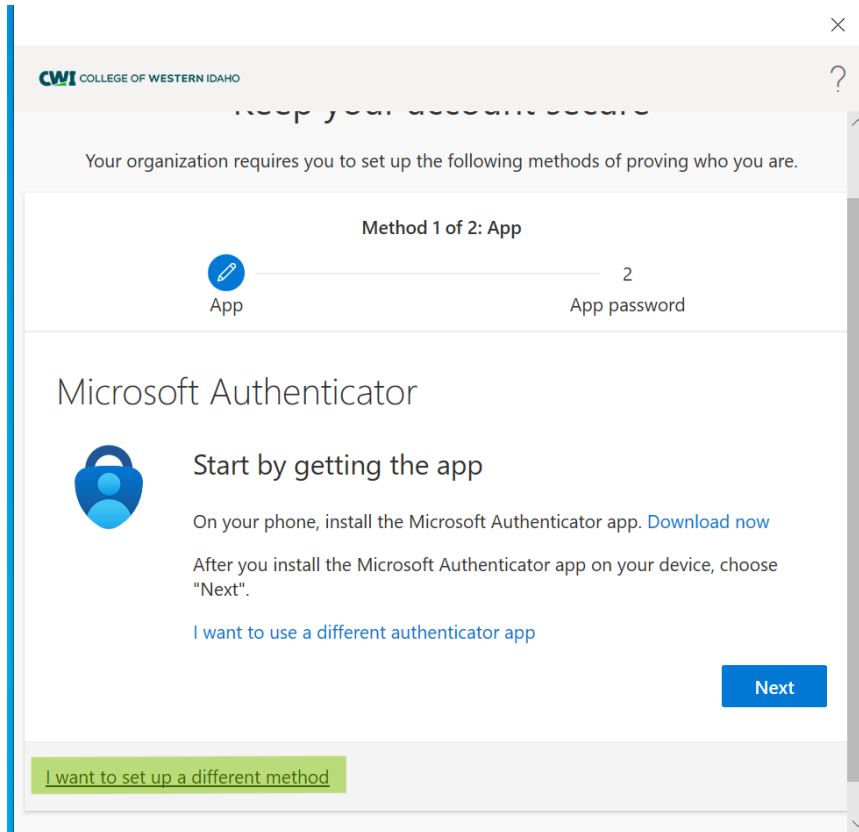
CWI COLLEGE OF WESTERN IDAHO

?

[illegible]

Your organization requires you to set up the following methods of proving who you are.

Method 1 of 2: App

App

2

App password

Microsoft Authenticator

Start by getting the app

On your phone, install the Microsoft Authenticator app. Download now

After you install the Microsoft Authenticator app on your device, choose "Next".

I want to use a different authenticator app

Next

I want to set up a different method